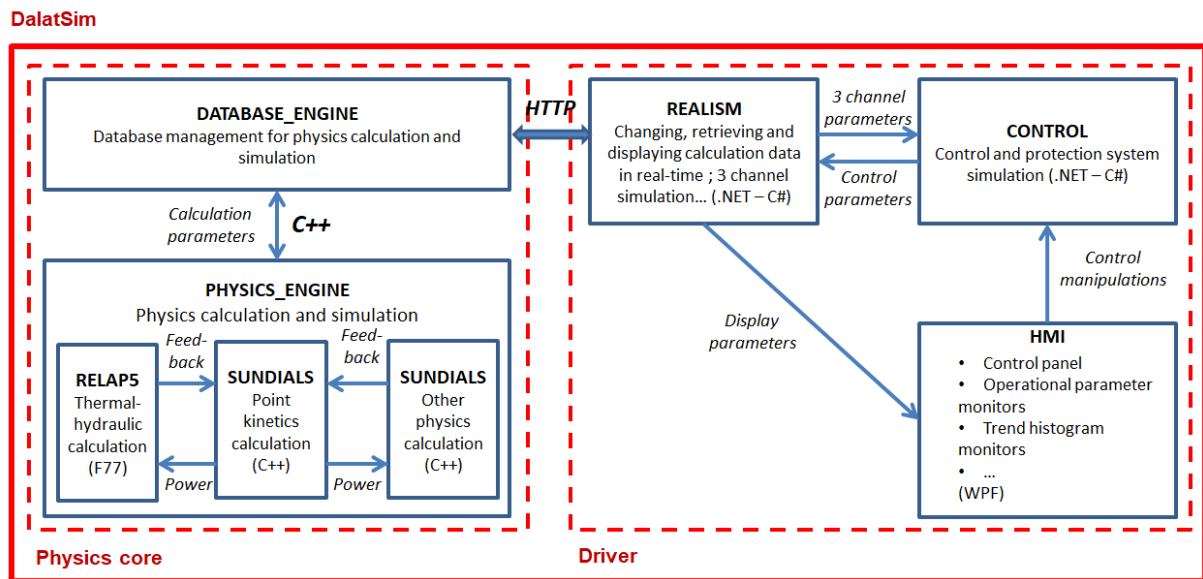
DalatSim

DATABASE_ENGINE
Database management for physics calculation and simulation

HTTP

Calculation parameters

C++

PHYSICS_ENGINE
Physics calculation and simulation

RELAP5
Thermal-hydraulic calculation
(F77)

Feed-back

Power

SUNDIALS
Point kinetics calculation
(C++)

Feed-back

Power

SUNDIALS
Other physics calculation
(C++)

REALISM
Changing, retrieving and displaying calculation data in real-time ; 3 channel simulation... (.NET – C#)

3 channel parameters

Control parameters

CONTROL
Control and protection system simulation (.NET – C#)

Display parameters

Control manipulations

HMI
• Control panel
• Operational parameter monitors
• Trend histogram monitors
• ...
(WPF)

Physics core

Driver